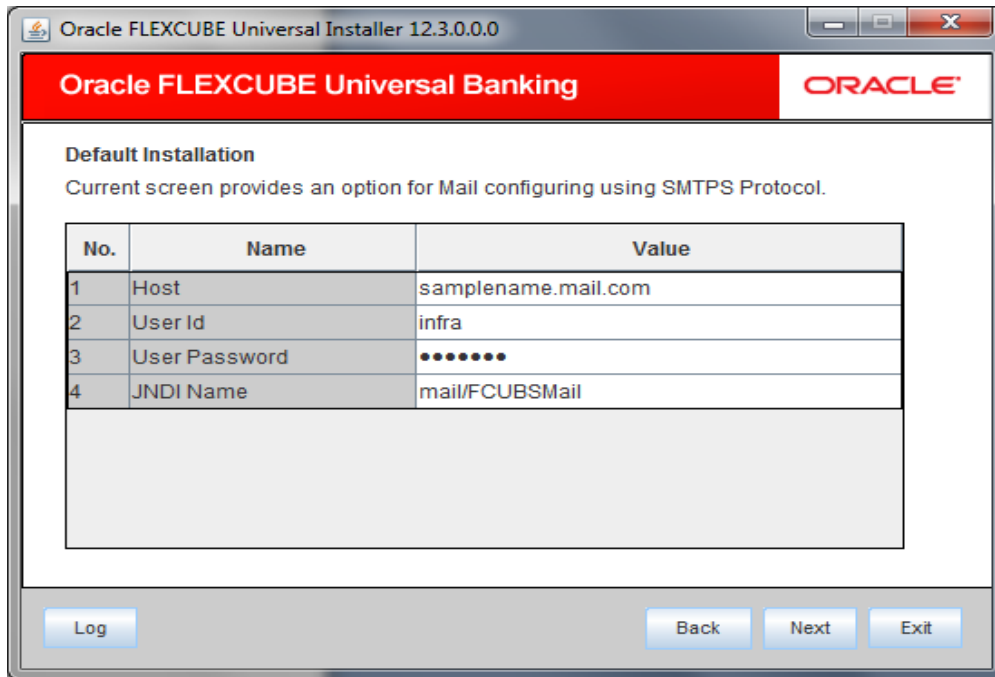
Oracle FLEXCUBE Universal Installer 12.3.0.0.0

Oracle FLEXCUBE Universal Banking

ORACLE

Default Installation

Current screen provides an option for Mail configuring using SMTPS Protocol.

| No. | Name | Value |
|---|---|---|
| 1 | Host | samplename.mail.com |
| 2 | User Id | infra |
| 3 | User Password | ••••••• |
| 4 | JNDI Name | mail/FCUBSMail |

Log

Back

Next

Exit